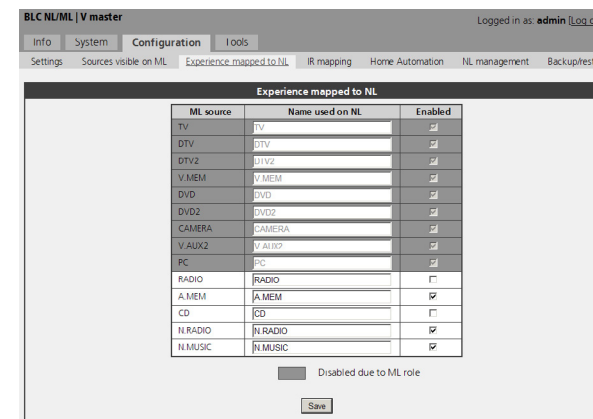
BLC NL/ML | V master

Logged in as: admin [Log o

Info System Configuration Tools

Settings Sources visible on ML Experience mapped to NL IR mapping Home Automation NL management Backup/rest

Experience mapped to NL

| ML source | Name used on NL | Enabled |
|---|---|---|
| TV | TV | ☑ |
| DTV | DTV | ☑ |
| DTV2 | DTV2 | ☑ |
| V.MEM | V.MEM | ☑ |
| DVD | DVD | ☑ |
| DVD2 | DVD2 | ☑ |
| CAMERA | CAMERA | ☑ |
| V.AUX2 | V.AUX2 | ☑ |
| PC | PC | ☑ |
| RADIO | RADIO | ☐ |
| A.MEM | A.MEM | ☑ |
| CD | CD | ☐ |
| N.RADIO | N.RADIO | ☑ |
| N.MUSIC | N.MUSIC | ☑ |

Disabled due to ML role

Save